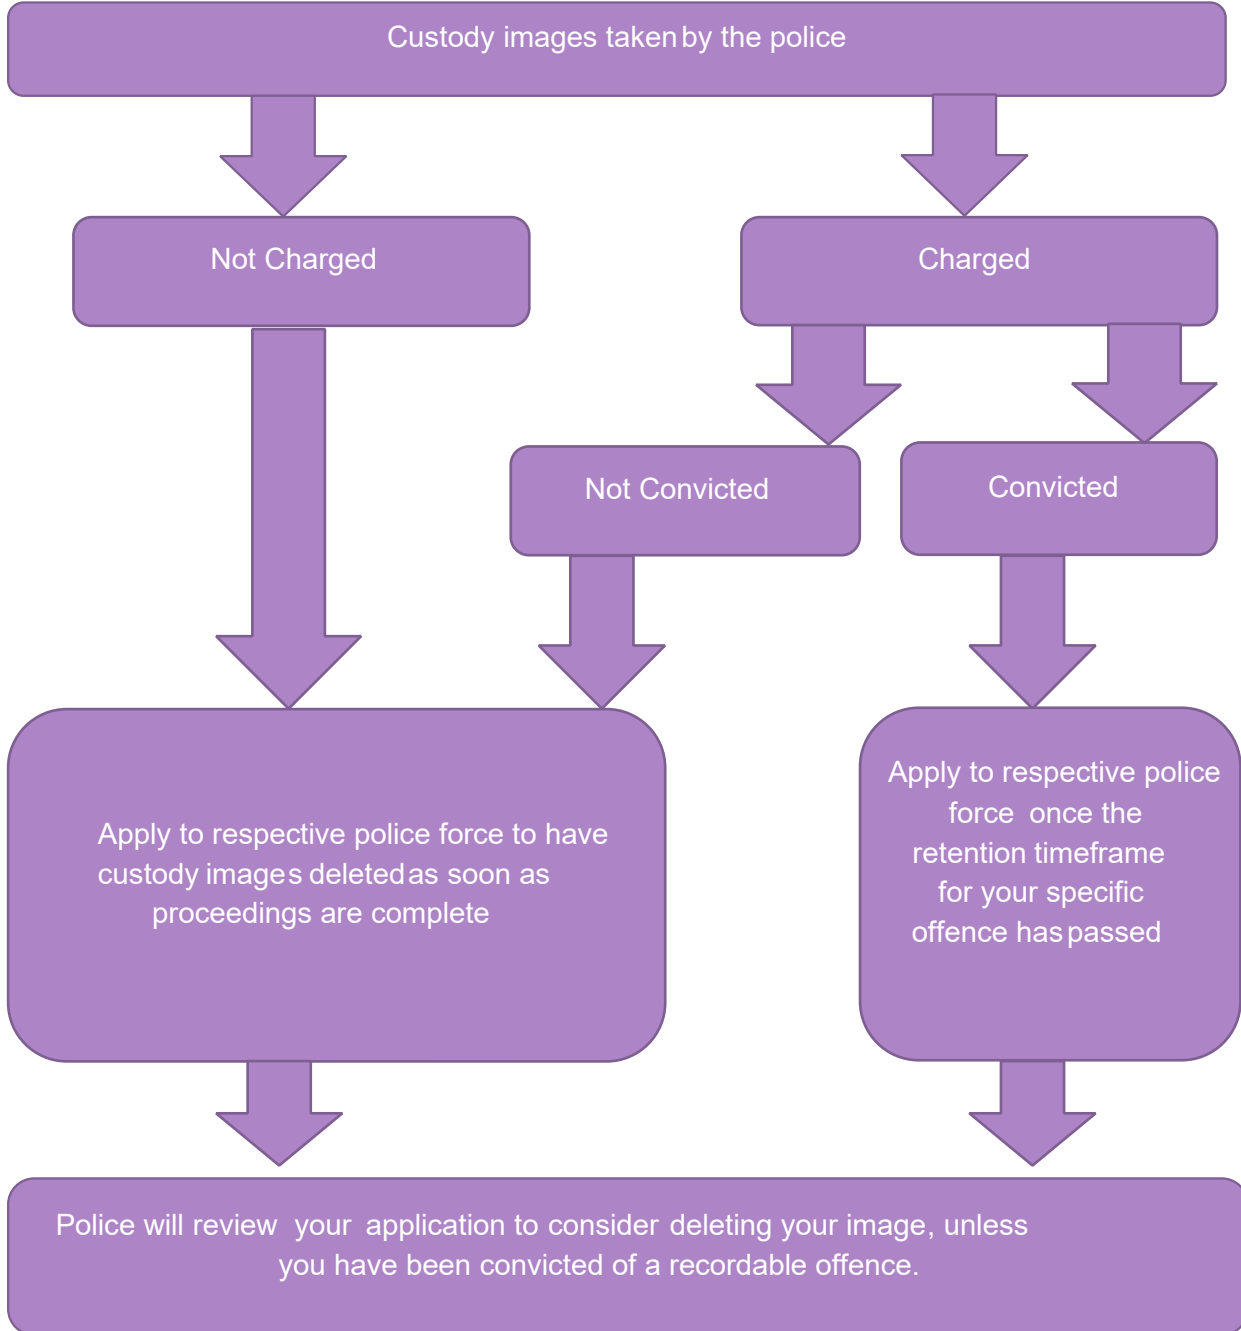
Custody images taken by the police

Not Charged

Charged

Not Convicted

Convicted

Apply to respective police force to have custody images deleted as soon as proceedings are complete

Apply to respective police force once the retention timeframe for your specific offence has passed

Police will review your application to consider deleting your image, unless you have been convicted of a recordable offence.